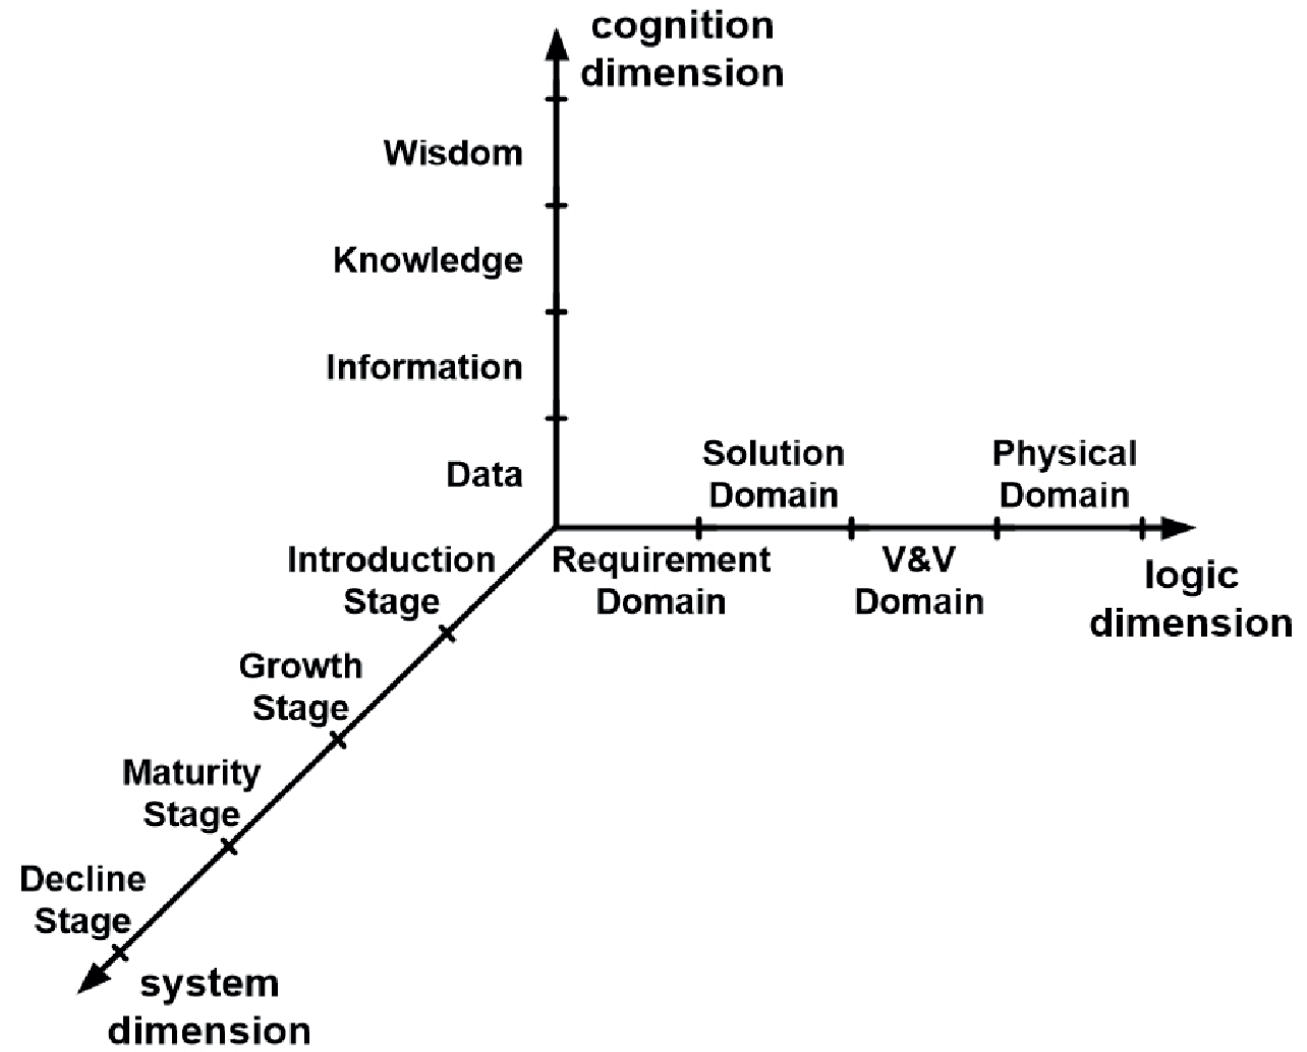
cognition dimension

Wisdom

Knowledge

Information

Data

Solution Domain

Physical Domain

Requirement Domain

V&V Domain

logic dimension

Introduction Stage

Growth Stage

Maturity Stage

Decline Stage

system dimension